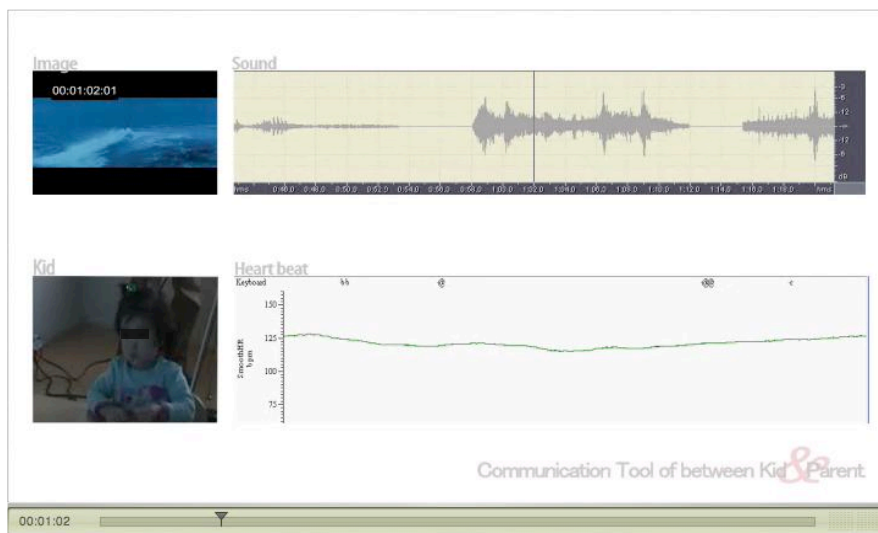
Image

00:01:02:01

Sound

hms 0:46.0 0:48.0 0:50.0 0:52.0 0:54.0 0:56.0 0:58.0 1:00.0 1:02.0 1:04.0 1:06.0 1:08.0 1:10.0 1:12.0 1:14.0 1:16.0 1:18.0 hms

-3
-6
-12
-12
-6
-3
dB

Kid

Heart beat

Keyboard bb @ @@ c

150
125
100
75

SmoothHR bpm

Communication Tool of between Kid&Parent

00:01:02